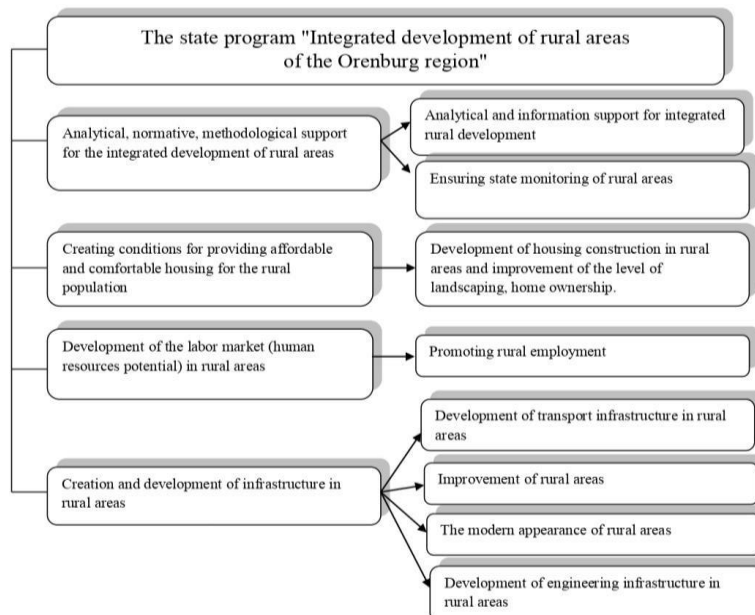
The state program "Integrated development of rural areas of the Orenburg region"

Analytical, normative, methodological support for the integrated development of rural areas

Analytical and information support for integrated rural development

Ensuring state monitoring of rural areas

Creating conditions for providing affordable and comfortable housing for the rural population

Development of housing construction in rural areas and improvement of the level of landscaping, home ownership.

Development of the labor market (human resources potential) in rural areas

Promoting rural employment

Creation and development of infrastructure in rural areas

Development of transport infrastructure in rural areas

Improvement of rural areas

The modern appearance of rural areas

Development of engineering infrastructure in rural areas